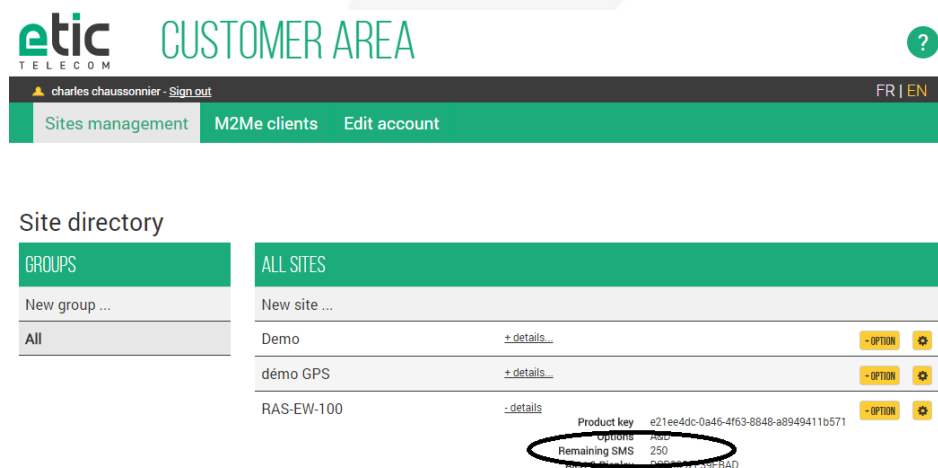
etic TELECOM

CUSTOMER AREA

?

charles chaussonnier - Sign out

FR | EN

Sites management M2Me clients Edit account

Site directory

GROUPS

New group ...

All

ALL SITES

New site ...

Demo + details... + OPTION

démo GPS + details... + OPTION

RAS-EW-100 - details + OPTION

Product key e21ee4dc-0a46-4f63-8848-a8949411b571

Options A&D

Remaining SMS 250

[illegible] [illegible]